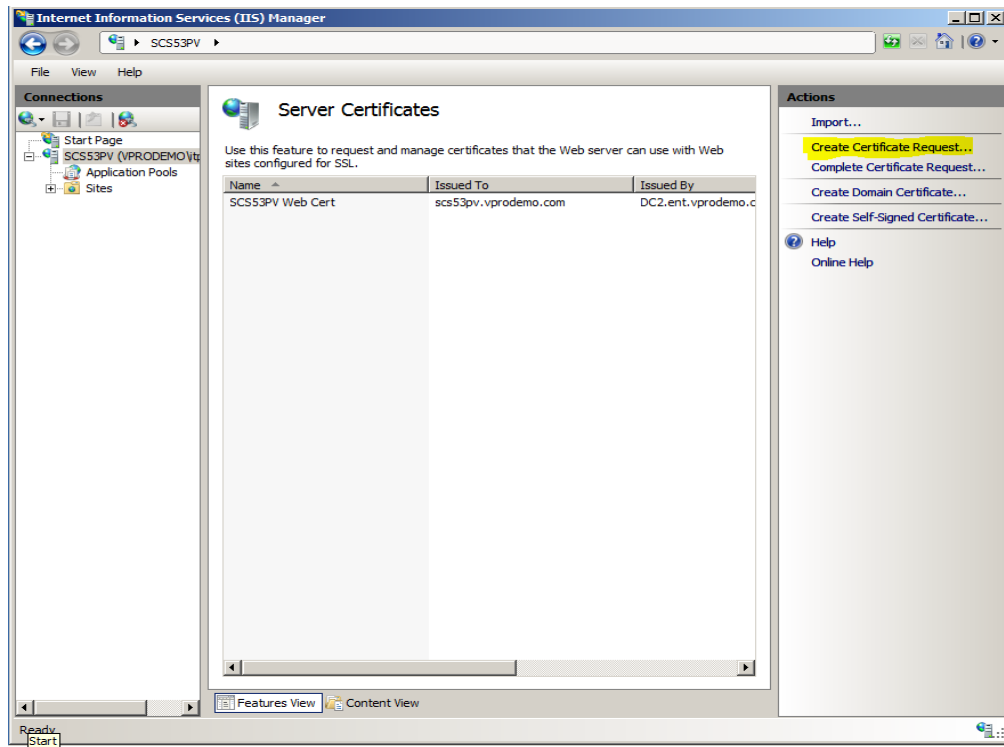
Internet Information Services (IIS) Manager

SCS53PV

File View Help

Connections

Start Page
SCS53PV (VPRODEMO\itp
Application Pools
Sites

Server Certificates

Use this feature to request and manage certificates that the Web server can use with Web sites configured for SSL.

| Name | Issued To | Issued By |
|---|---|---|
| SCS53PV Web Cert | scs53pv.vprodemo.com | DC2.ent.vprodemo.c |

Features View Content View

Actions

Import...

Create Certificate Request...

Complete Certificate Request...

Create Domain Certificate...

Create Self-Signed Certificate...

Help

Online Help

Ready

Start